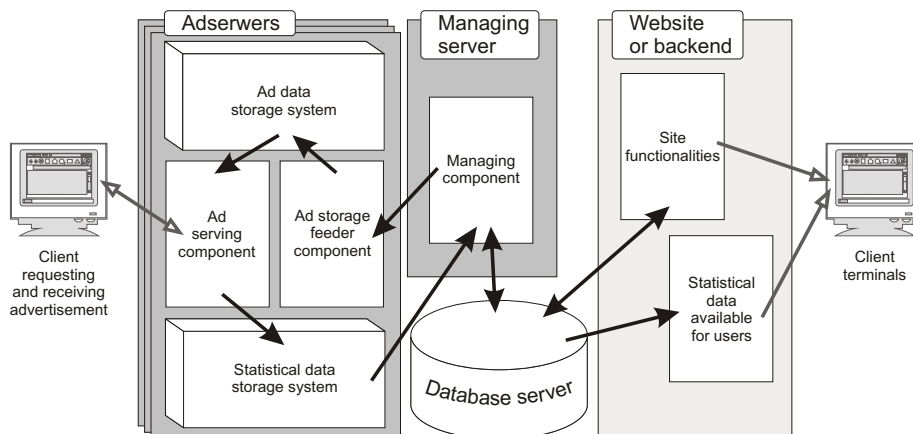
Adserwers

Managing server

Website or backend

Ad data storage system

Ad serving component

Ad storage feeder component

Managing component

Site functionalities

Statistical data available for users

Statistical data storage system

Database server

Client requesting and receiving advertisement

Client terminals